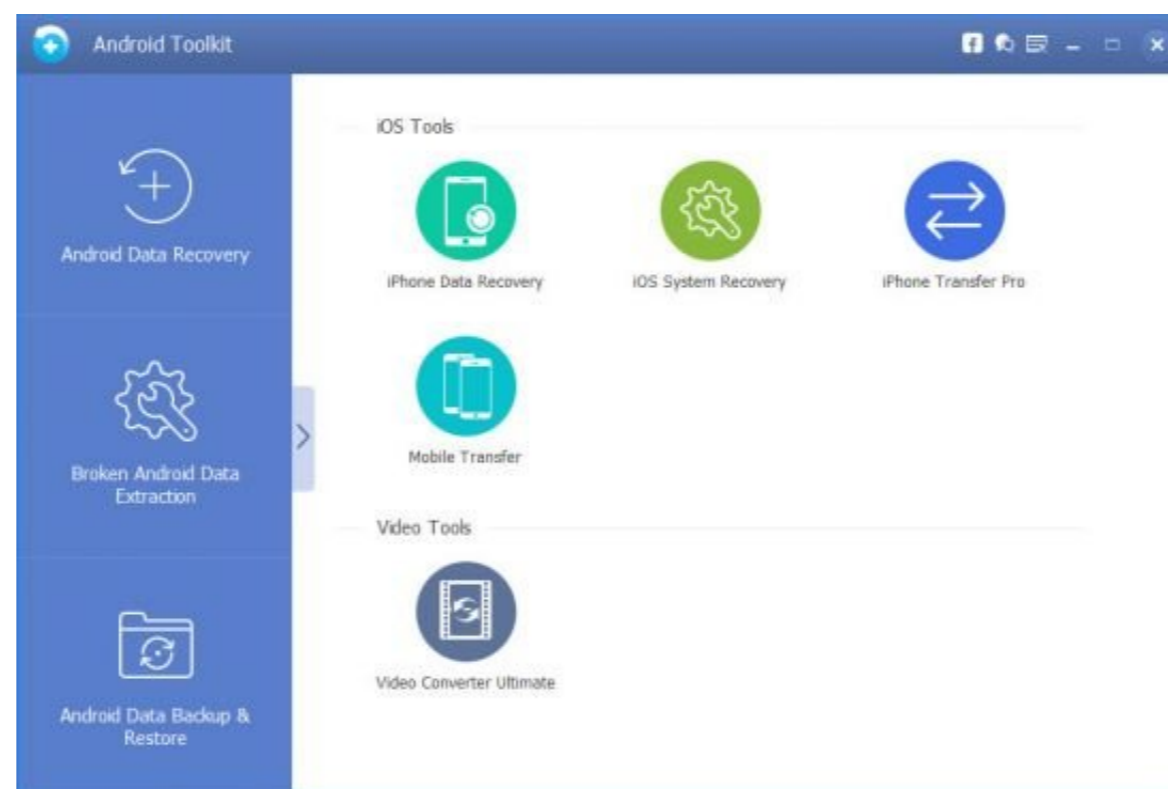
Android Toolkit

Android Data Recovery

Broken Android Data Extraction

Android Data Backup & Restore

iOS Tools

iPhone Data Recovery

iOS System Recovery

iPhone Transfer Pro

Mobile Transfer

Video Tools

Video Converter Ultimate